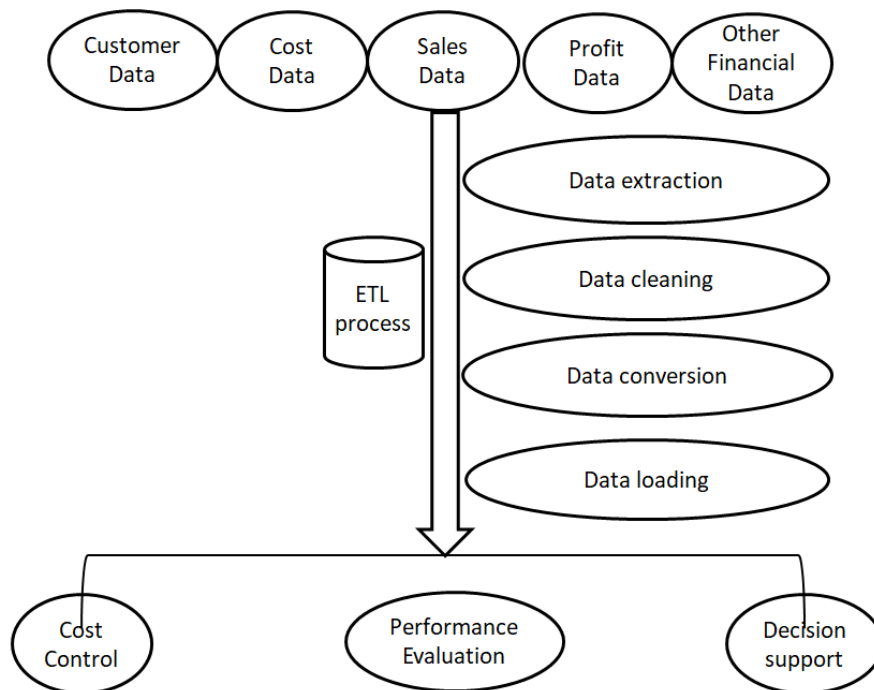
Customer Data

Cost Data

Sales Data

Profit Data

Other Financial Data

Data extraction

ETL process

Data cleaning

Data conversion

Data loading

Cost Control

Performance Evaluation

Decision support